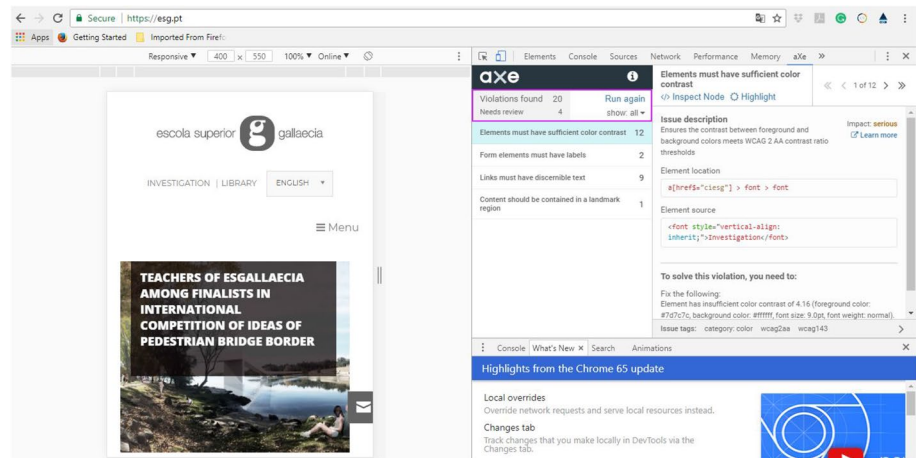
Secure | https://esg.pt

Apps Getting Started Imported From Firef

Responsive ▼ 400 x 550 100% ▼ Online ▼

Elements Console Sources Network Performance Memory aXe »

axe

Violations found 20 Run again
Needs review 4 show: all ▾

Elements must have sufficient color contrast 12
Form elements must have labels 2
Links must have discernible text 9
Content should be contained in a landmark region 1

Elements must have sufficient color contrast

</> Inspect Node Highlight

« < 1 of 12 > »

Issue description
Ensures the contrast between foreground and background colors meets WCAG 2 AA contrast ratio thresholds

Impact: serious
Learn more

Element location
a[href$="ciesg"] > font > font

Element source
<font style="vertical-align: inherit;">Investigation</font>

To solve this violation, you need to:

Fix the following:
Element has insufficient color contrast of 4.16 (foreground color: #7d7c7c, background color: #ffffff, font size: 9.0pt, font weight: normal).

Issue tags: category: color wcag2aa wcag143

escola superior g gallaecia

INVESTIGATION | LIBRARY ENGLISH ▾

≡ Menu

TEACHERS OF ESGALLAECIA AMONG FINALISTS IN INTERNATIONAL COMPETITION OF IDEAS OF PEDESTRIAN BRIDGE BORDER

Console What's New × Search Animations

Highlights from the Chrome 65 update

Local overrides
Override network requests and serve local resources instead.

Changes tab
Track changes that you make locally in DevTools via the Changes tab.